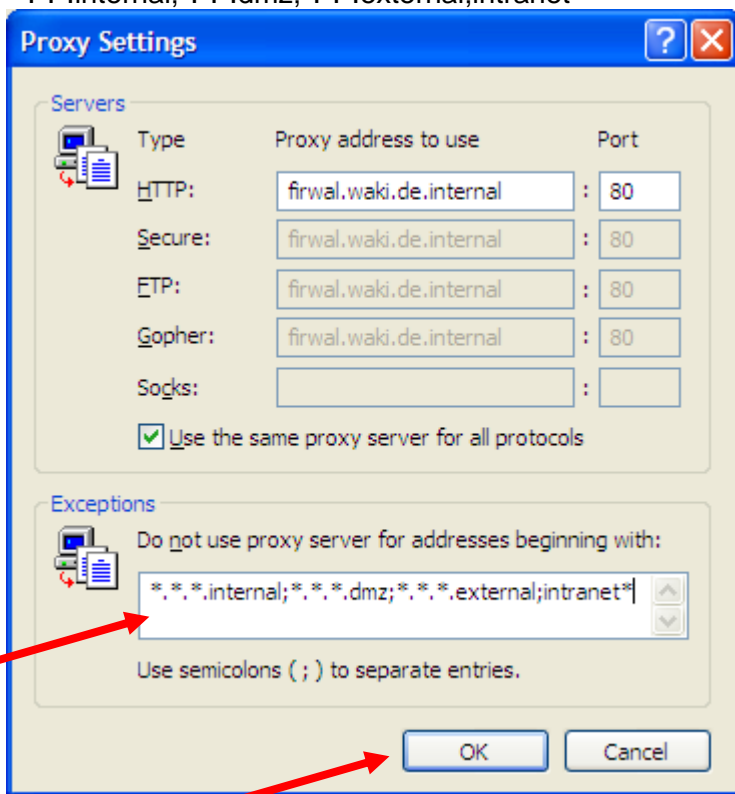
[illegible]internal;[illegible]dmz;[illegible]external;intranet

Proxy Settings

?

Servers

Type

Proxy address to use

Port

HTTP:

firwal.waki.de.internal

:

80

Secure:

firwal.waki.de.internal

:

80

FTP:

firwal.waki.de.internal

:

80

Gopher:

firwal.waki.de.internal

:

80

Socks:

:

Use the same proxy server for all protocols

Exceptions

Do not use proxy server for addresses beginning with:

*.*.*.internal;*.*.*.dmz;*.*.*.external;intranet*

Use semicolons ( ; ) to separate entries.

OK

Cancel